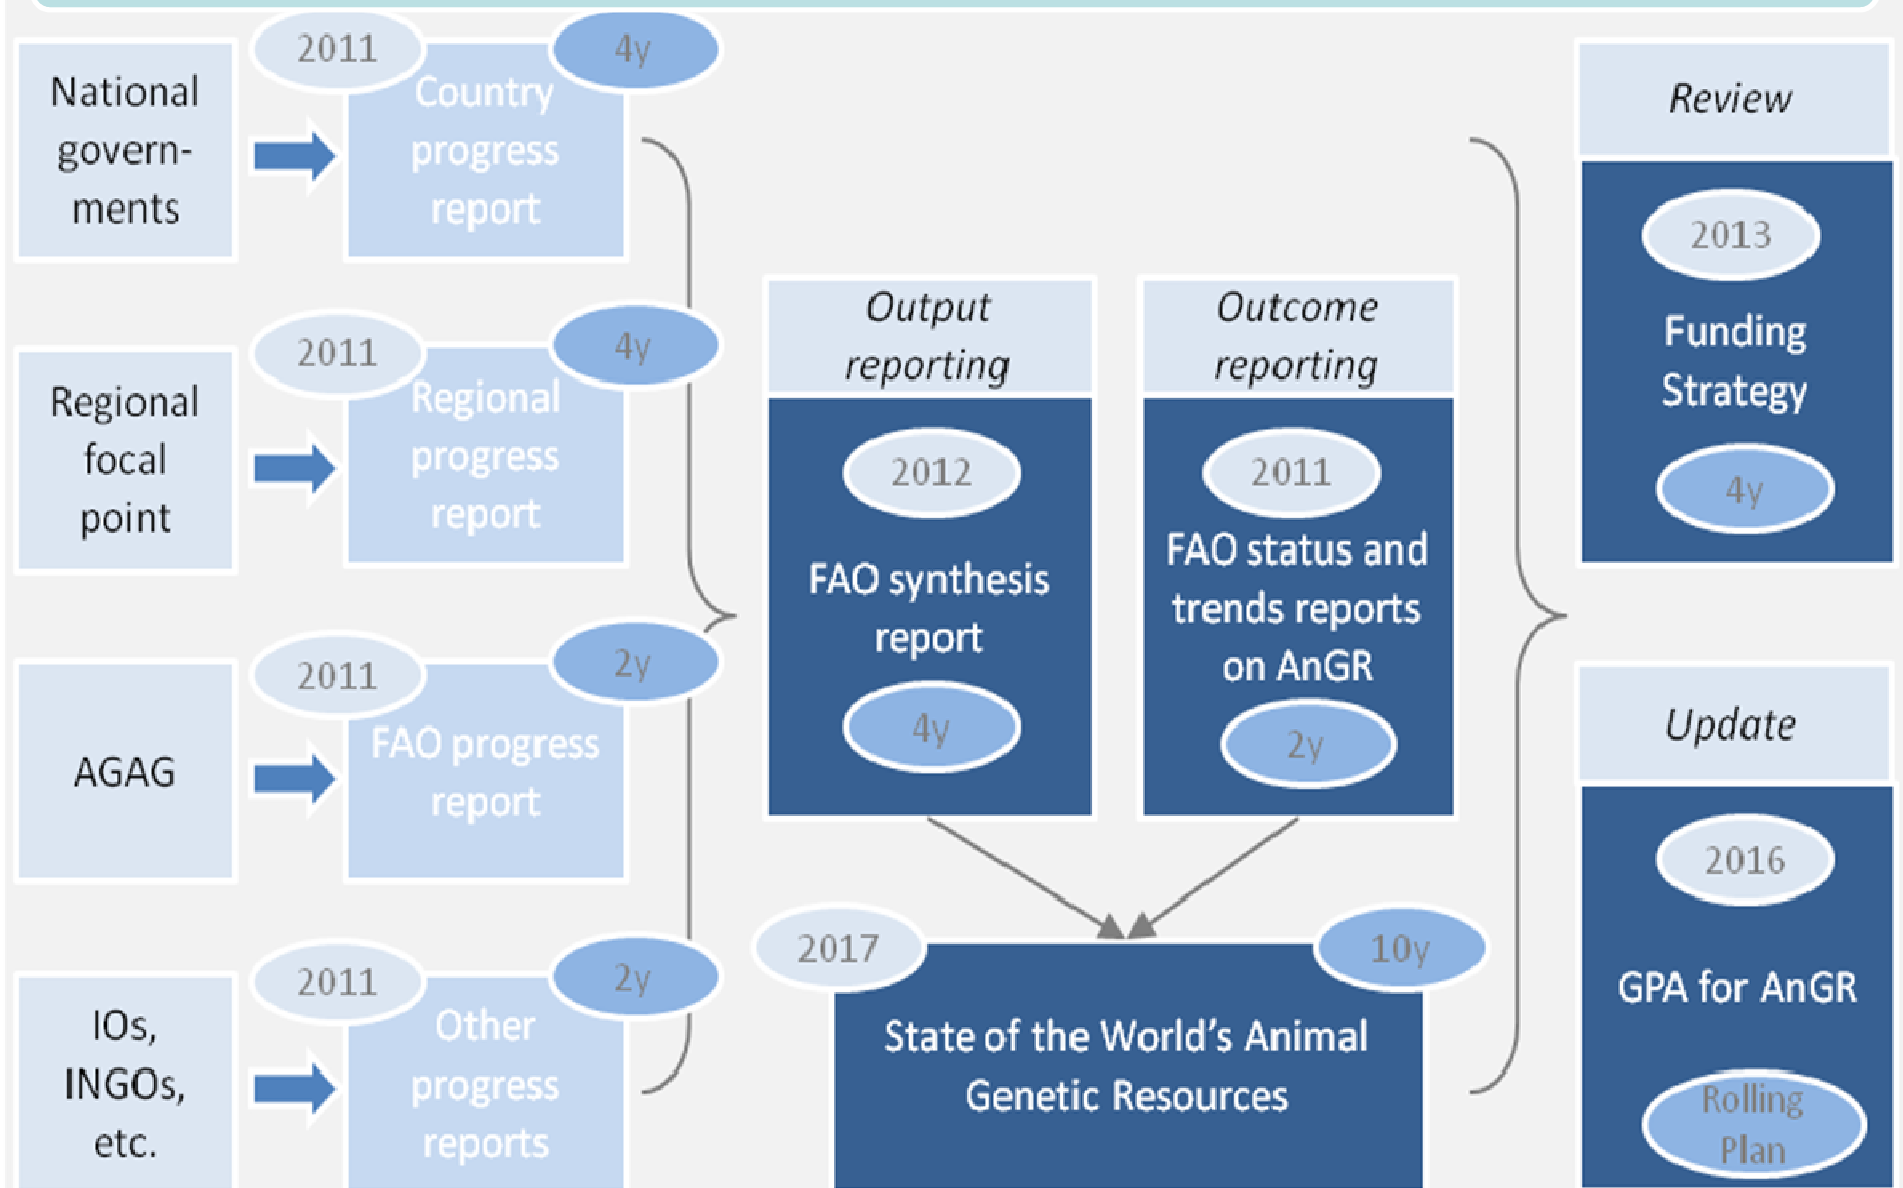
National governments

2011

4y

Country progress report

Regional focal point

2011

4y

Regional progress report

AGAG

2011

2y

FAO progress report

IOs, INGOs, etc.

2011

2y

Other progress reports

Output reporting

2012

FAO synthesis report

4y

Outcome reporting

2011

FAO status and trends reports on AnGR

2y

2017

10y

State of the World's Animal Genetic Resources

Review

2013

Funding Strategy

4y

Update

2016

GPA for AnGR

Rolling Plan